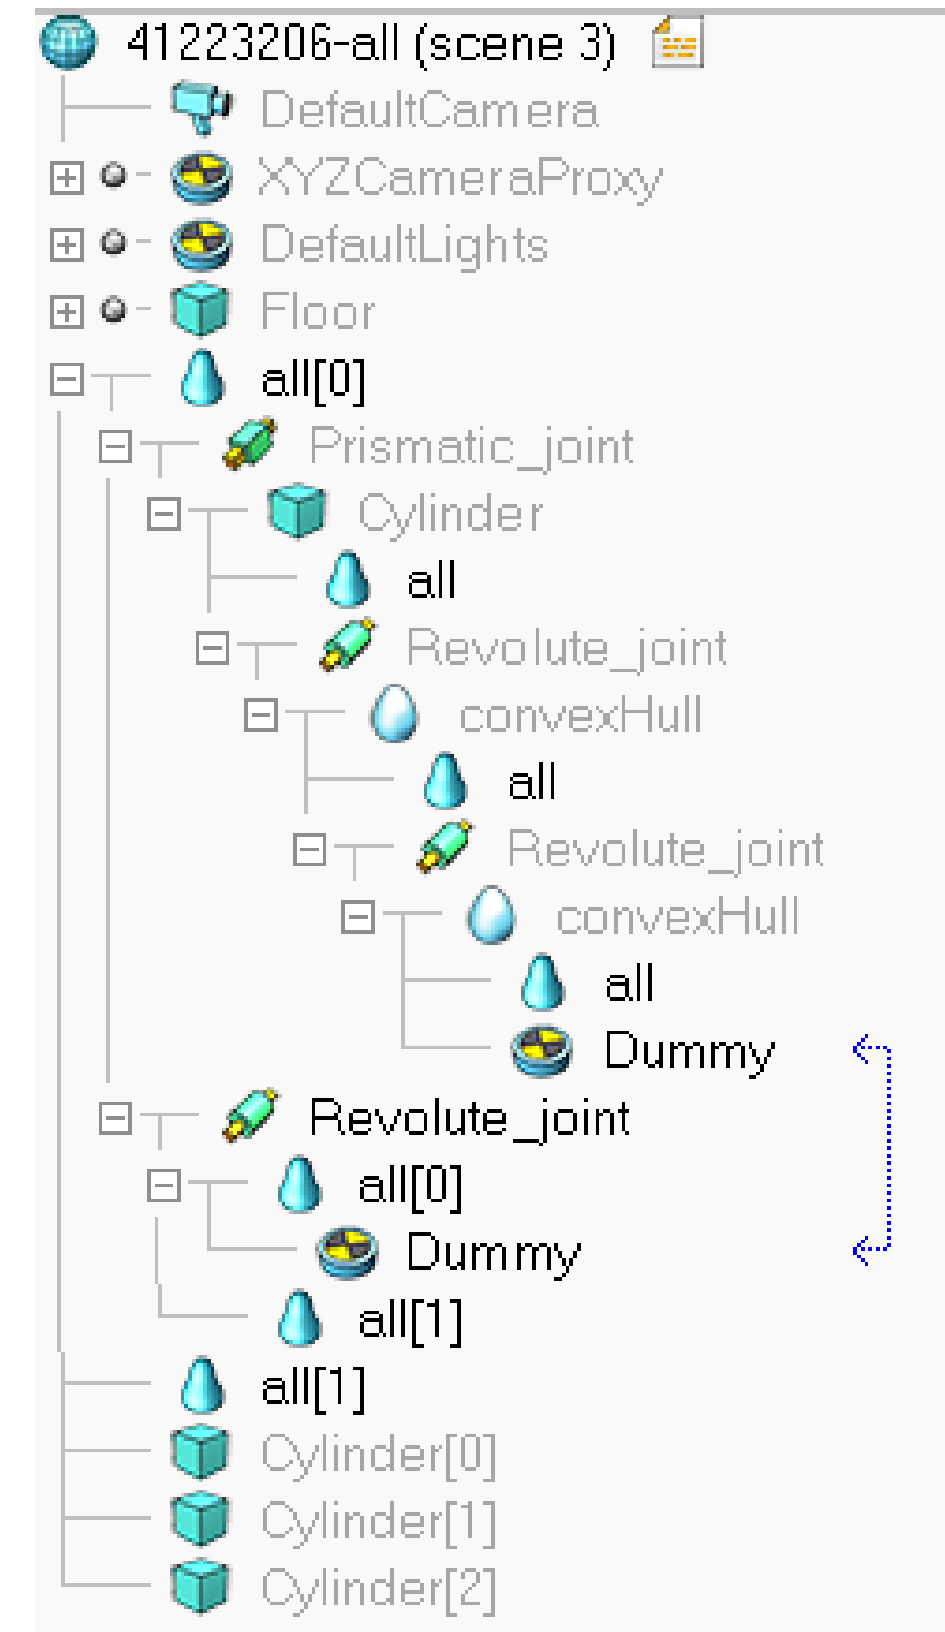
41223206-all (scene 3)
DefaultCamera
XYZCameraProxy
DefaultLights
Floor
all[0]
Prismatic_joint
Cylinder
all
Revolute_joint
convexHull
all
Revolute_joint
convexHull
all
Dummy
Revolute_joint
all[0]
Dummy
all[1]
all[1]
Cylinder[0]
Cylinder[1]
Cylinder[2]